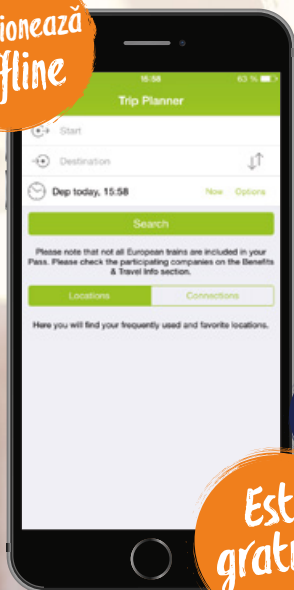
ionează
ffline

15:58
63 %

Trip Planner

Start

Destination

Dep today, 15:58
Now
Options

Search

Please note that not all European trains are included in your Pass. Please check the participating companies on the Benefits & Travel Info section.

Locations
Connections

Here you will find your frequently used and favorite locations.

Est
grat